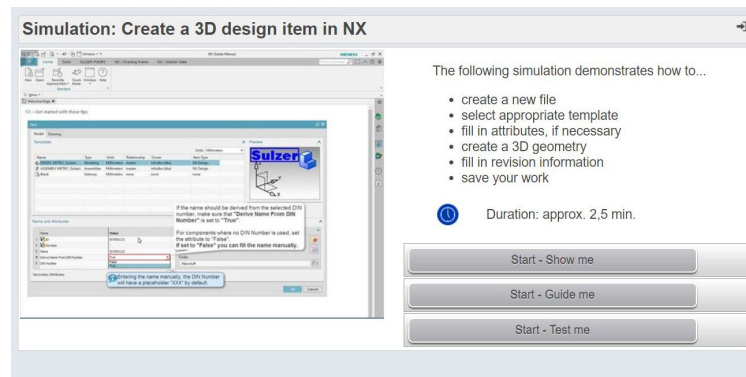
Simulation: Create a 3D design item in NX

Sulzer

If the name should be derived from the selected DIN number, make sure that "Derive Name From DIN Number" is set to "True".

For components where no DIN Number is used, set the attribute to "False". If set to "False" you can fill the name manually.

Entering the name manually, the DIN Number will have a placeholder "XXX" by default.

The following simulation demonstrates how to...

- create a new file
- select appropriate template
- fill in attributes, if necessary
- create a 3D geometry
- fill in revision information
- save your work

Duration: approx. 2,5 min.

Start - Show me

Start - Guide me

Start - Test me